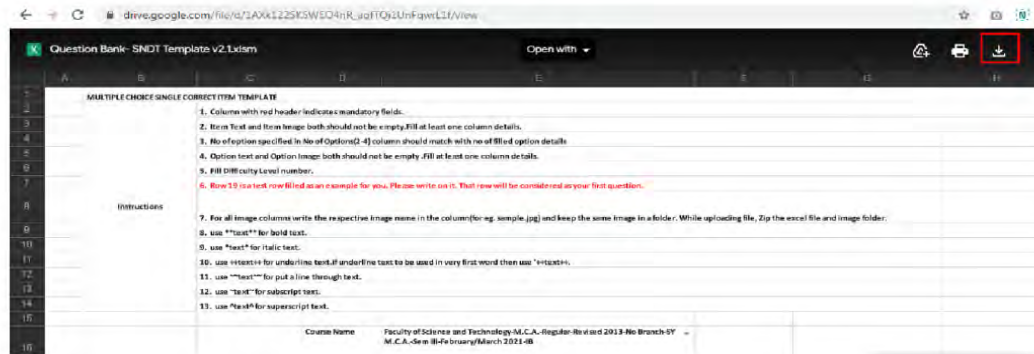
drive.google.com/file/d/1AXk122SKSWEO4nR_aofTQt1UnFqwrL1f/view

Question Bank- SNDT Template v2.1.xlsm

Open with

A B C D E F G H

1 MULTIPLE CHOICE SINGLE CORRECT ITEM TEMPLATE

2 1. Column with red header indicates mandatory fields.

3 2. Item Text and Item Image both should not be empty.Fill at least one column details.

4 3. No of option specified in No of Options(2-4) column should match with no of filled option details

5 4. Option text and Option image both should not be empty .Fill at least one column details.

6 5. Fill Difficulty Level number.

7 6. Row 19 is a test row filled as an example for you. Please write on it. That row will be considered as your first question.

8 Instructions 7. For all image columns write the respective image name in the column(for eg. sample.jpg) and keep the same image in a folder. While uploading file, Zip the excel file and image folder.

9 8. use **text** for bold text.

10 9. use *text* for italic text.

11 10. use ++text++ for underline text.If underline text to be used in very first word then use '++text++.

12 11. use ~~text~~ for put a line through text.

13 12. use ~text~ for subscript text.

14 13. use ^text^ for superscript text.

15

16 Course Name Faculty of Science and Technology-M.C.A.-Regular-Revised 2013-No Branch-SY M.C.A.-Sem III-February/March 2021-IB